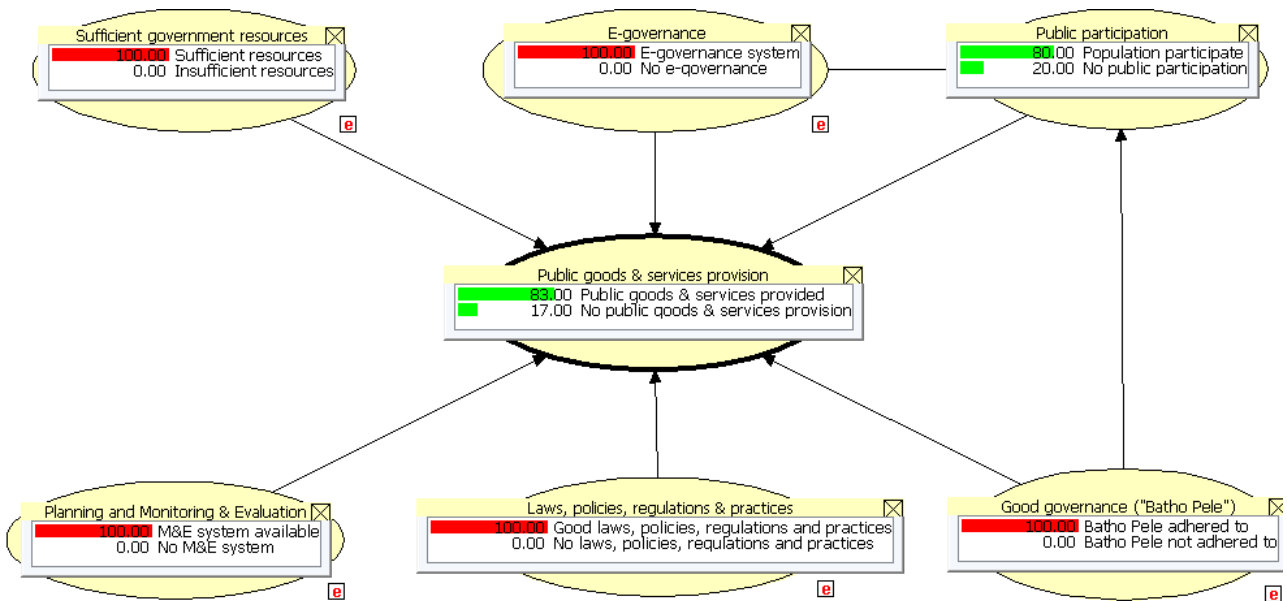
Sufficient government resources
100.00 Sufficient resources
0.00 Insufficient resources
e

E-governance
100.00 E-governance system
0.00 No e-governance
e

Public participation
80.00 Population participate
20.00 No public participation

Public goods & services provision
83.00 Public goods & services provided
17.00 No public goods & services provision

Planning and Monitoring & Evaluation
100.00 M&E system available
0.00 No M&E system
e

Laws, policies, regulations & practices
100.00 Good laws, policies, regulations and practices
0.00 No laws, policies, regulations and practices
e

Good governance ("Batho Pele")
100.00 Batho Pele adhered to
0.00 Batho Pele not adhered to
e